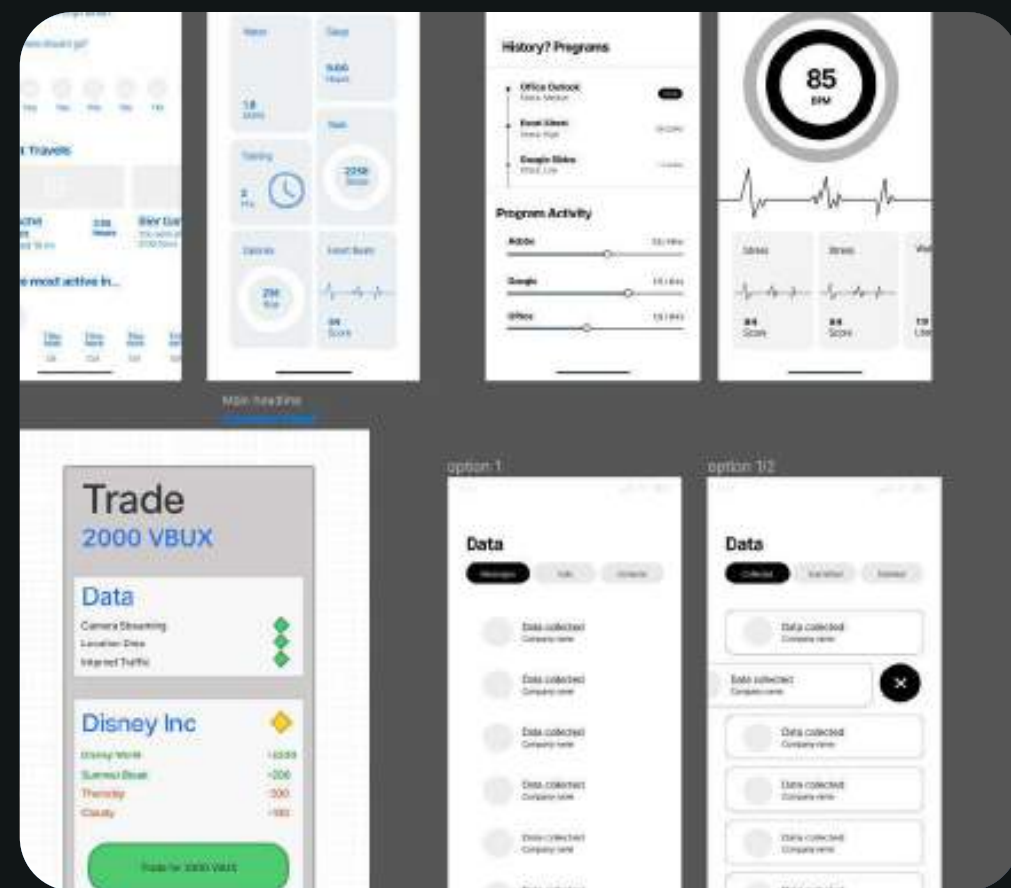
t Travels

e most active in...

Water

Sleep

9.00 Hours

1.8 Liters

Training

Heart Rate

2 Hrs

Calories

Heart Beats

2350 Steps

250 Kcal

98 Score

History? Programs

Office Outlook

Excel Sheet

Google Slides

Program Activity

Adobe

Google

Office

85

BPM

Stress

Stress

84 Score

84 Score

Main headline

Trade

2000 VBUX

Data

Camera Streaming

Location Data

Internet Traffic

Disney Inc

Disney World

Summer Break

Thursday

Cloudy

+2200

-200

-300

-160

Trade for 2000 VBUX

option 1

Data

Data collected

Data collected

Data collected

Data collected

Data collected

option 1/2

Data

Collected

Data collected

Data collected

Data collected

Data collected

Data collected